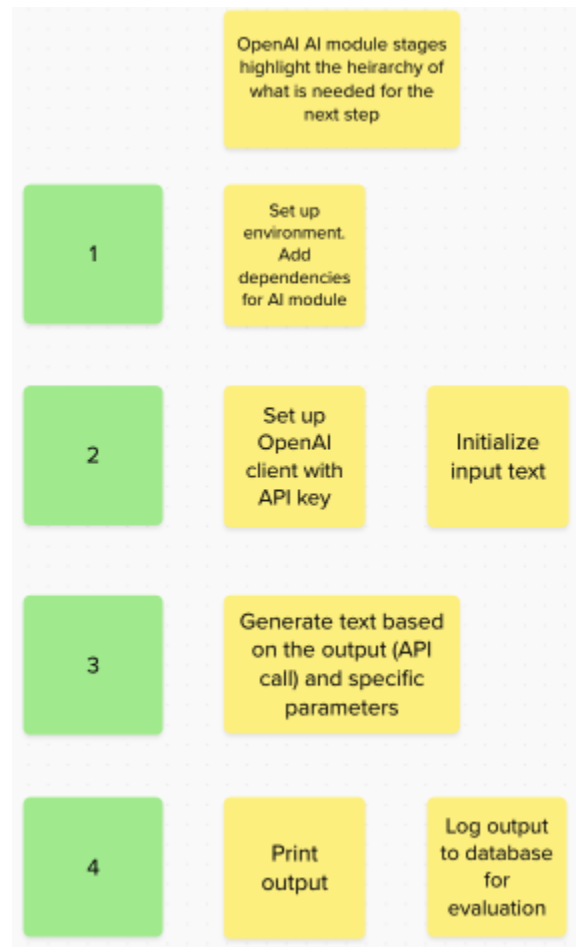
OpenAI AI module stages highlight the heirarchy of what is needed for the next step

1

Set up environment. Add dependencies for AI module

2

Set up OpenAI client with API key

Initialize input text

3

Generate text based on the output (API call) and specific parameters

4

Print output

Log output to database for evaluation